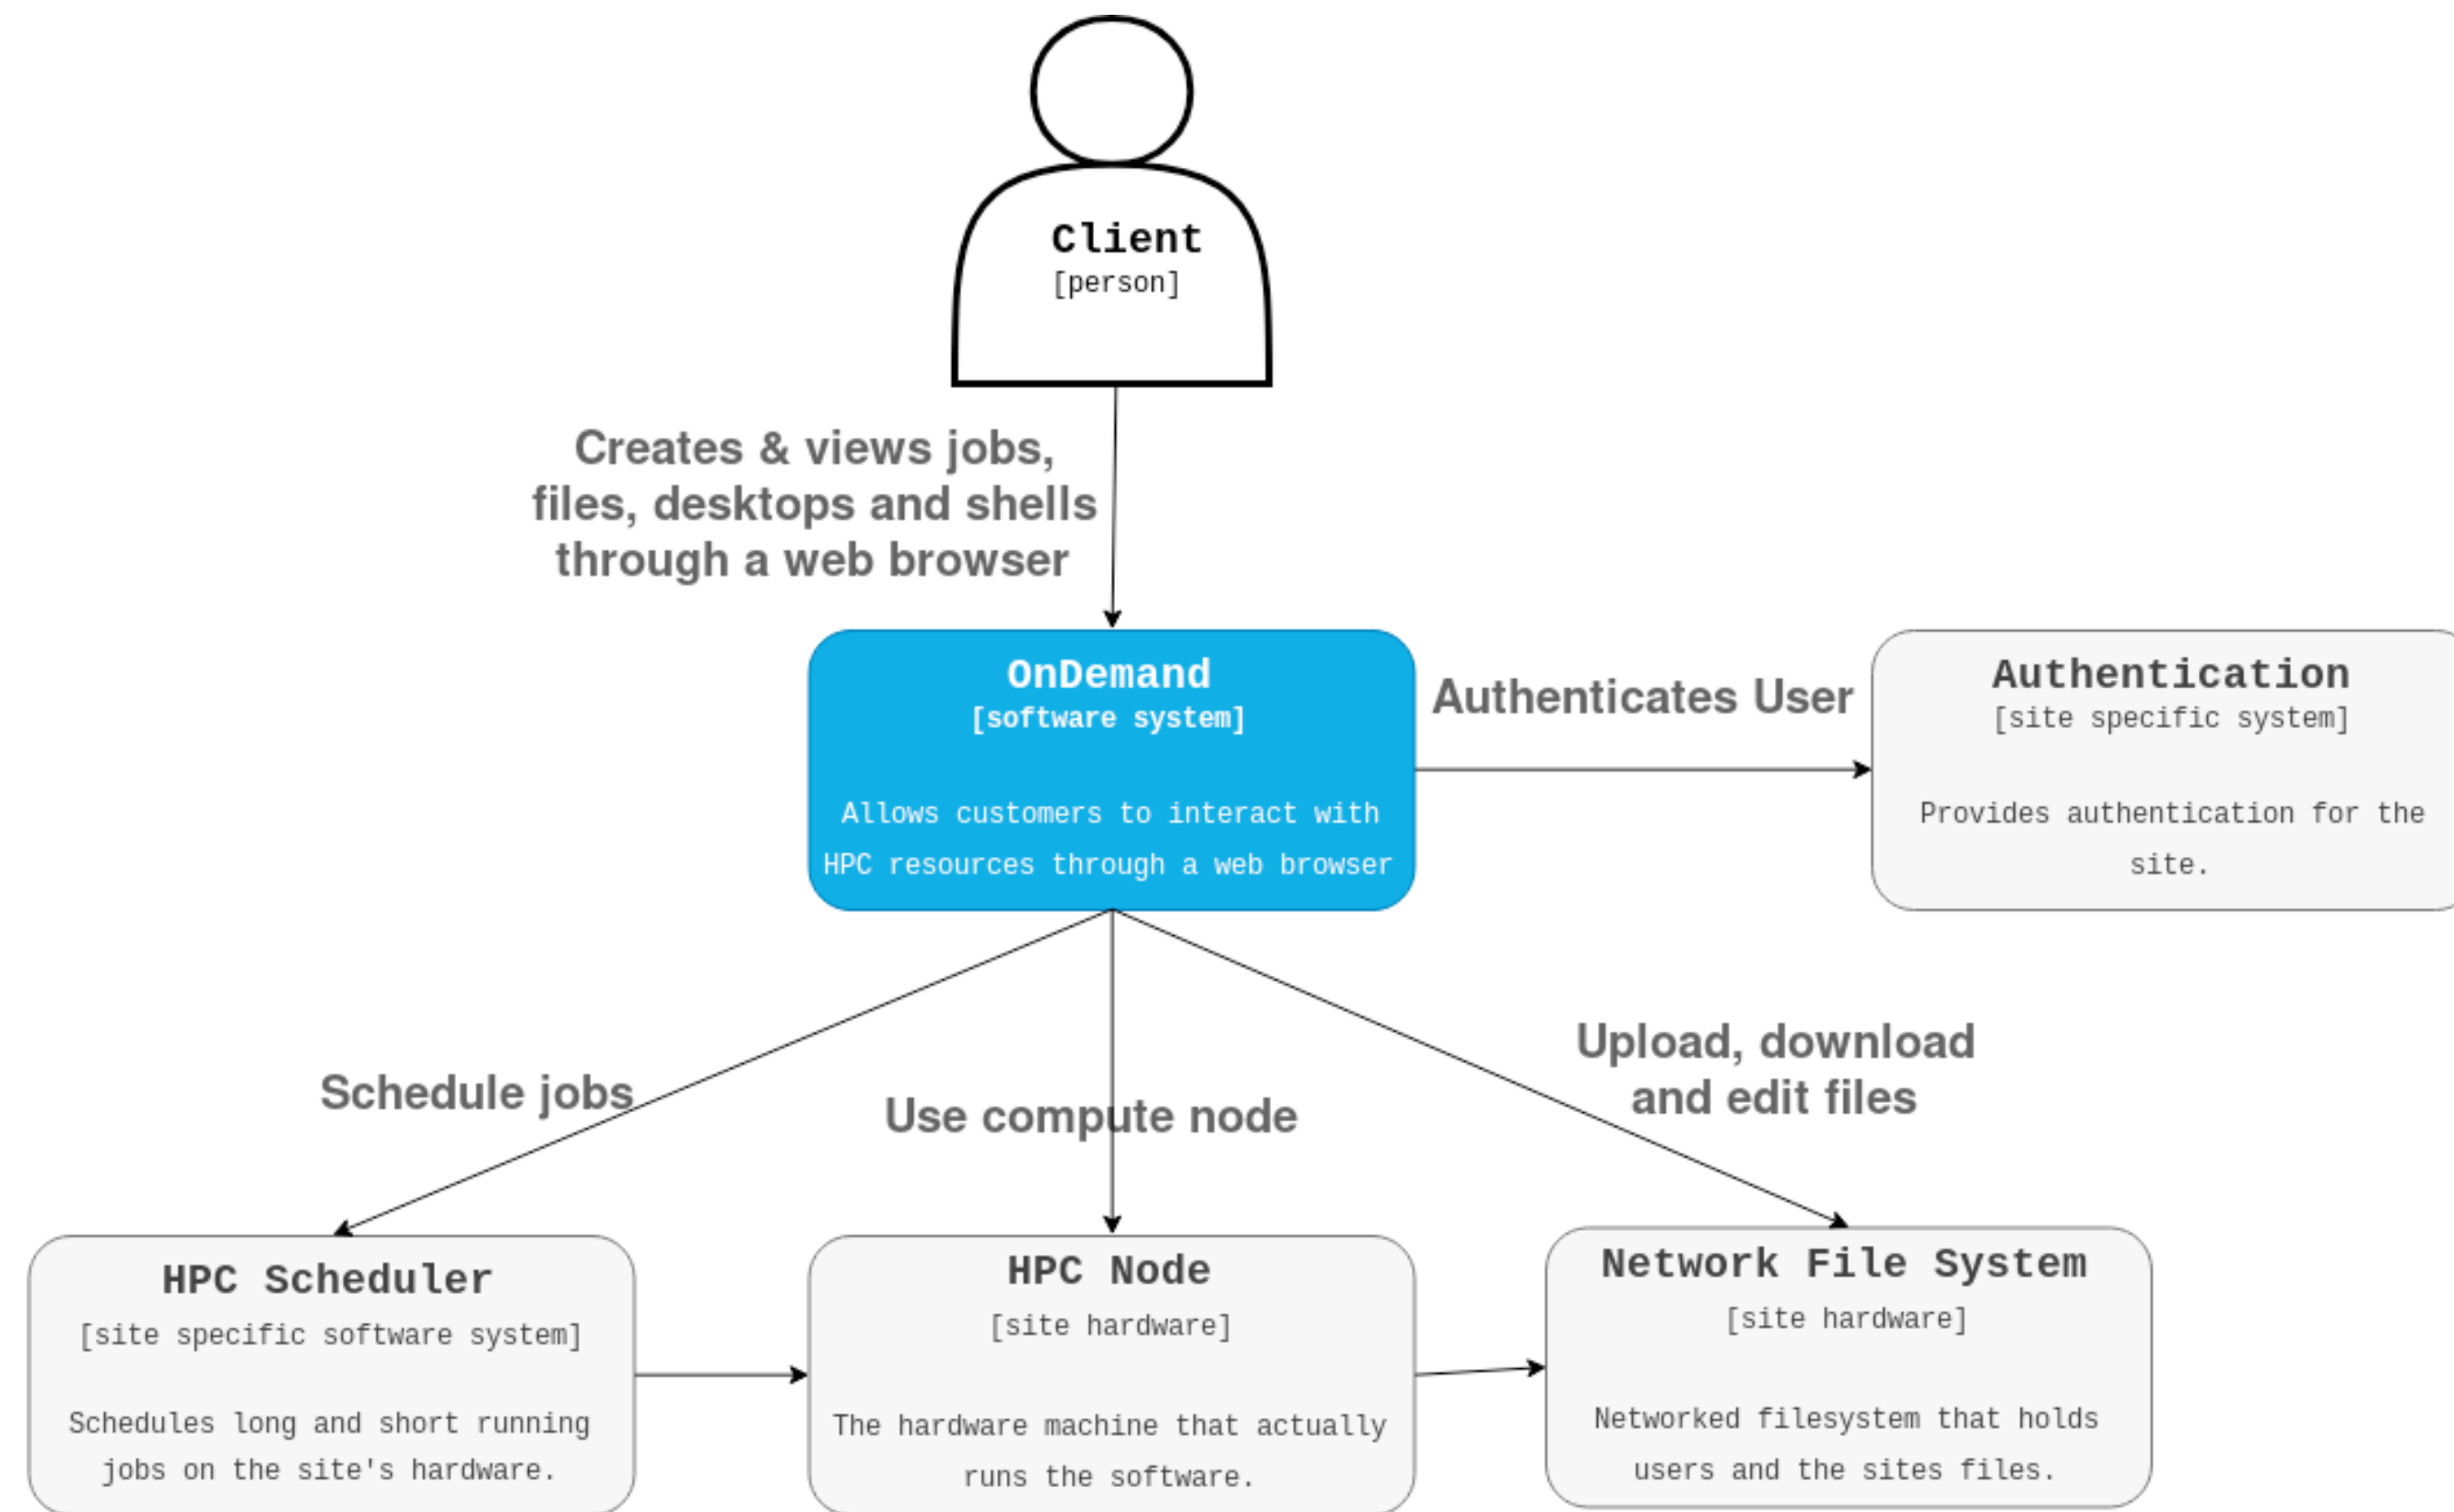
Client
[person]

Creates & views jobs, files, desktops and shells through a web browser

OnDemand
[software system]

Allows customers to interact with HPC resources through a web browser

Authenticates User

Authentication
[site specific system]

Provides authentication for the site.

Schedule jobs

Use compute node

Upload, download and edit files

HPC Scheduler
[site specific software system]

Schedules long and short running jobs on the site's hardware.

HPC Node
[site hardware]

The hardware machine that actually runs the software.

Network File System
[site hardware]

Networked filesystem that holds users and the sites files.